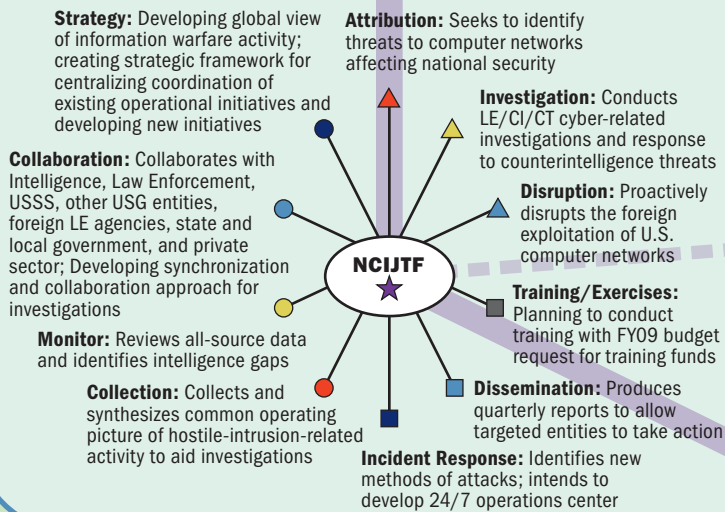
**Strategy:** Developing global view of information warfare activity; creating strategic framework for centralizing coordination of existing operational initiatives and developing new initiatives

**Attribution:** Seeks to identify threats to computer networks affecting national security

**Investigation:** Conducts LE/CI/CT cyber-related investigations and response to counterintelligence threats

**Collaboration:** Collaborates with Intelligence, Law Enforcement, USSS, other USG entities, foreign LE agencies, state and local government, and private sector; Developing synchronization and collaboration approach for investigations

**Disruption:** Proactively disrupts the foreign exploitation of U.S. computer networks

NCIJTF

**Training/Exercises:** Planning to conduct training with FY09 budget request for training funds

**Monitor:** Reviews all-source data and identifies intelligence gaps

**Collection:** Collects and synthesizes common operating picture of hostile-intrusion-related activity to aid investigations

**Dissemination:** Produces quarterly reports to allow targeted entities to take action

**Incident Response:** Identifies new methods of attacks; intends to develop 24/7 operations center